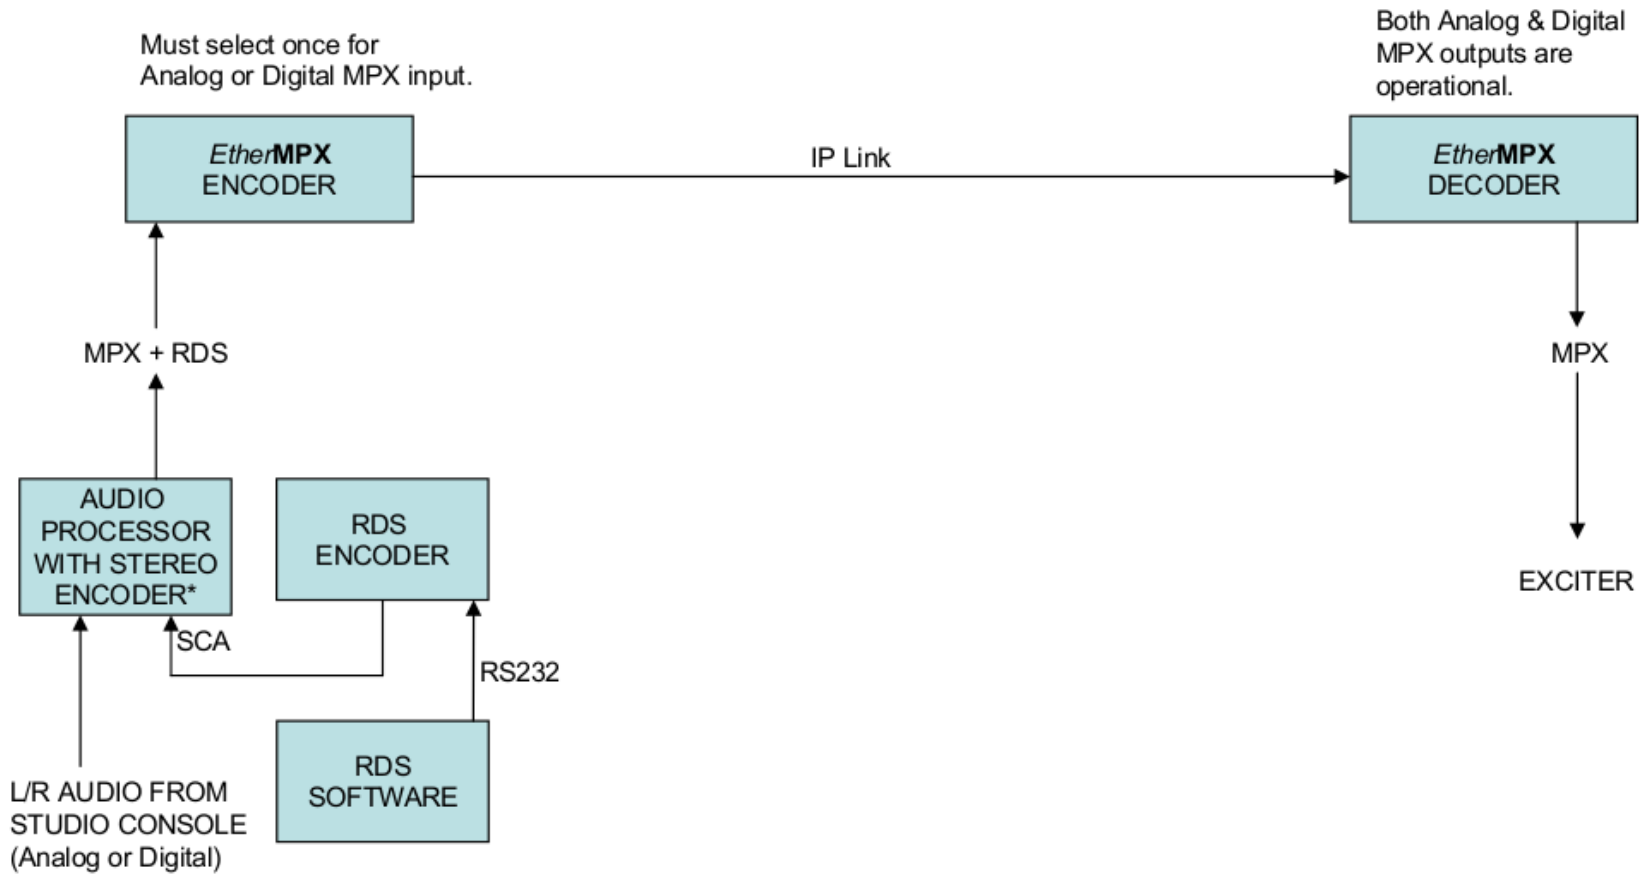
Must select once for Analog or Digital MPX input.

Both Analog & Digital MPX outputs are operational.

EtherMPX ENCODER

IP Link

EtherMPX DECODER

MPX + RDS

MPX

AUDIO PROCESSOR WITH STEREO ENCODER*

RDS ENCODER

SCA

RS232

EXCITER

RDS SOFTWARE

L/R AUDIO FROM STUDIO CONSOLE (Analog or Digital)